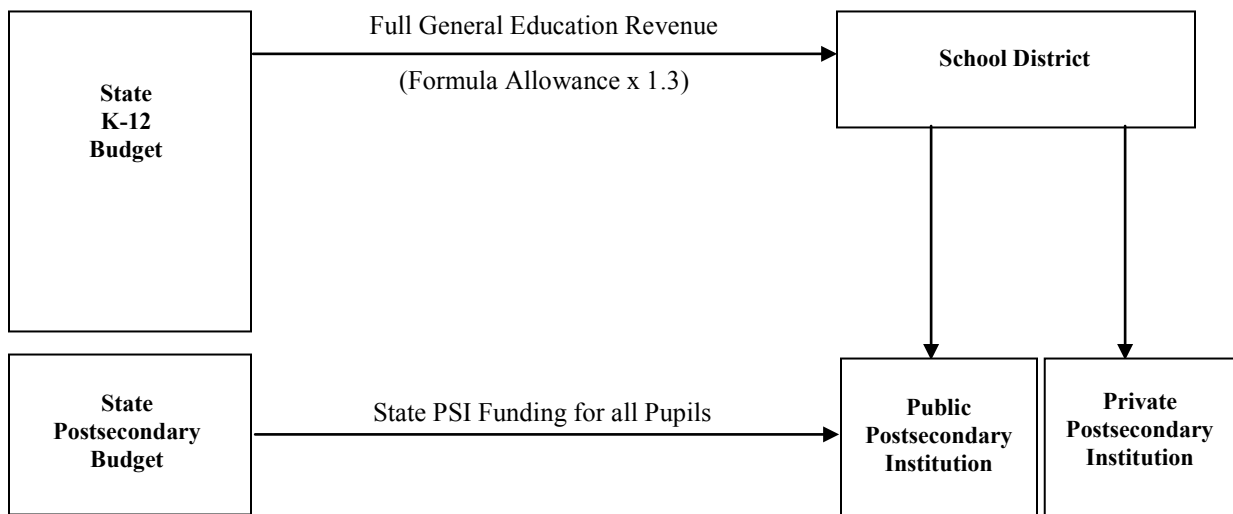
State
K-12
Budget

Full General Education Revenue

(Formula Allowance x 1.3)

School District

State
Postsecondary
Budget

State PSI Funding for all Pupils

Public
Postsecondary
Institution

Private
Postsecondary
Institution